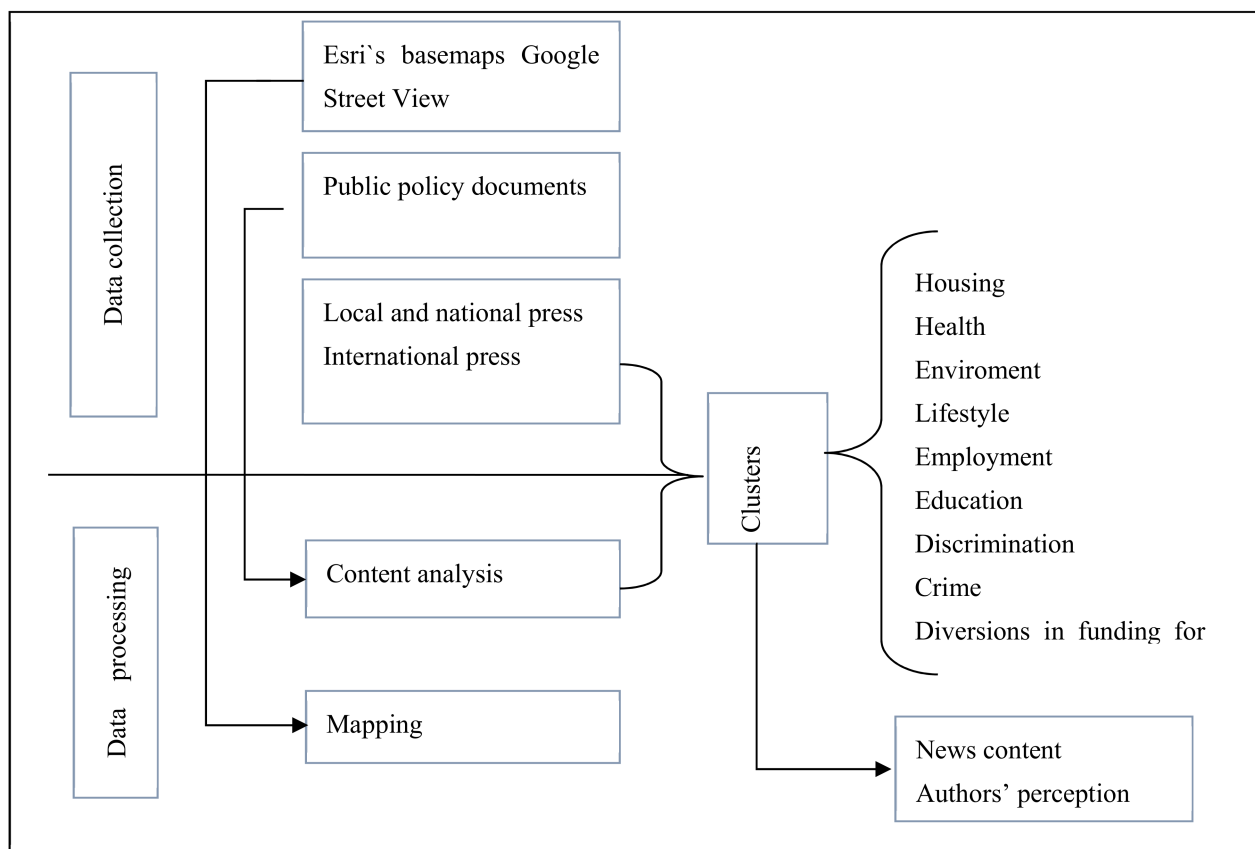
Data collection

Esri`s basemaps Google Street View

Public policy documents

Local and national press
International press

Data processing

Content analysis

Mapping

Clusters

Housing
Health
Enviroment
Lifestyle
Employment
Education
Discrimination
Crime
Diversions in funding for

News content
Authors' perception